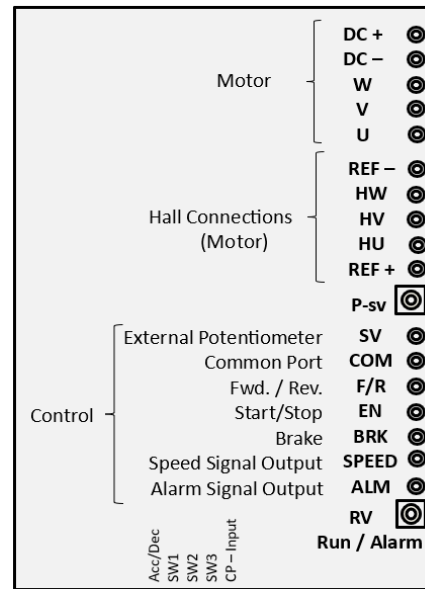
Motor
DC +
DC –
W
V
U

Hall Connections (Motor)
REF –
HW
HV
HU
REF +

P-sv

Control
External Potentiometer SV
Common Port COM
Fwd. / Rev. F/R
Start/Stop EN
Brake BRK
Speed Signal Output SPEED
Alarm Signal Output ALM

RV
Run / Alarm

Acc/Dec
SW1
SW2
SW3
CP – Input